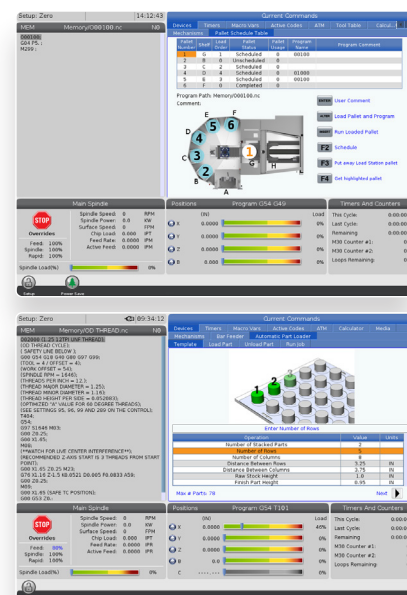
Setup: Zero 14:12:43

MEM Memory/O08100.nc N0

O08100;
G04 P5. ;
M299 ;

Current Commands

Devices Timers Macro Vars Active Codes ATM Tool Table Calcul

Mechanisms Pallet Schedule Table

| Pallet Number | Shelf | Load Order | Pallet Status | Pallet Usage | Program Name | Program Comment |
|---|---|---|---|---|---|---|
| 1 | G | 1 | Scheduled | 0 | 00100 | |
| 2 | B | 0 | Unscheduled | 0 | | |
| 3 | C | 2 | Scheduled | 0 | | |
| 4 | D | 4 | Scheduled | 0 | 01000 | |
| 5 | E | 3 | Scheduled | 0 | 01000 | |
| 6 | F | 0 | Completed | 0 | | |

Program Path: Memory/O00100.nc
Comment:

E 5 6 F
D 4
C 3 1 G
2 H
B
A

ENTER User Comment
Load Pallet and Program
Run Loaded Pallet
F2 Schedule
F3 Put away Load Station pallet
F4 Get highlighted pallet

Main Spindle
STOP
Overrides
Feed: 100%
Spindle: 100%
Rapid: 100%
Spindle Speed: 0 RPM
Spindle Power: 0.0 KW
Surface Speed: 0 FPM
Chip Load: 0.000 IPT
Feed Rate: 0.0000 IPM
Active Feed: 0.0000 IPM
Spindle Load(%) 0%

Positions Program G54 G49
(IN) Load
X 0.0000 0%
Y 0.0000 0%
Z 0.0000 0%
B 0.000 0%

Timers And Counters
This Cycle: 0:00:00
Last Cycle: 0:00:00
Remaining 0:00:00
M30 Counter #1: 0
M30 Counter #2: 0
Loops Remaining: 0

Setup Power Save

Setup: Zero 09:34:12

MEM Memory/OD THREAD.nc N0

O02000 (1.25 12TPI UNF THREAD)
(OD THREAD CYCLE);
( SAFETY LINE BELOW );
G00 G54 G18 G40 G80 G97 G99;
(TOOL = 4 OFFSET = 4);
(WORK OFFSET = 54);
(SPINDLE RPM = 1640);
(THREADS PER INCH = 1.2);
(THREAD MAJOR DIAMETER = 1.25);
(THREAD MINOR DIAMETER = 1.16);
(THREAD HEIGHT PER SIDE = 0.052083);
(OPTIMIZED "A" VALUE FOR 60 DEGREE THREADS)
(SEE SETTINGS 95, 96, 99 AND 289 ON THE CONTROL);
T404;
G54;
G97 S1640 M03;
G00 Z0.25;
G00 X1.65;
M08;
(**WATCH FOR LIVE CENTER INTERFERENCE**)
(RECOMMENDED Z AXIS START IS 3 THREADS FROM START POINT);
G00 X1.65 Z0.25 M23;
G76 X1.16 Z-1.5 K0.0521 D0.005 F0.0833 A58;
G00 Z0.25;
M09;
G00 X1.65 (SAFE TC POSITION);
G00 G53 Z0;

Current Commands

Devices Timers Macro Vars Active Codes ATM Calculator Media

Mechanisms Bar Feeder Automatic Part Loader

Template Load Part Unload Part Run Job

Enter Number of Rows

| Operation | Value | Units |
|---|---|---|
| Number of Stacked Parts | 2 | |
| Number of Rows | 5 | |
| Number of Columns | 8 | |
| Distance Between Rows | 5.25 | IN |
| Distance Between Columns | 3.75 | IN |
| Raw Stock Height | 1.0 | IN |
| Finish Part Height | 0.95 | IN |

Max # Parts: 78 Next

Main Spindle
STOP
Overrides
Feed: 100%
Spindle: 100%
Rapid: 100%
Spindle Speed: 0 RPM
Spindle Power: 0.0 KW
Surface Speed: 0 FPM
Chip Load: 0.000 IPT
Feed Rate: 0.0000 IPM
Active Feed: 0.0000 IPM
Spindle Load(%) 0%

Positions Program G54 T101
(IN) Load
X 0.0000 0%
Y 0.0000 0%
Z 0.0000 0%
B 0.000 0%
C 0%

Timers And Counters
This Cycle: 0:00:00
Last Cycle: 0:00:00
Remaining 0:00:00
M30 Counter #1: 0
M30 Counter #2: 0
Loops Remaining: 0